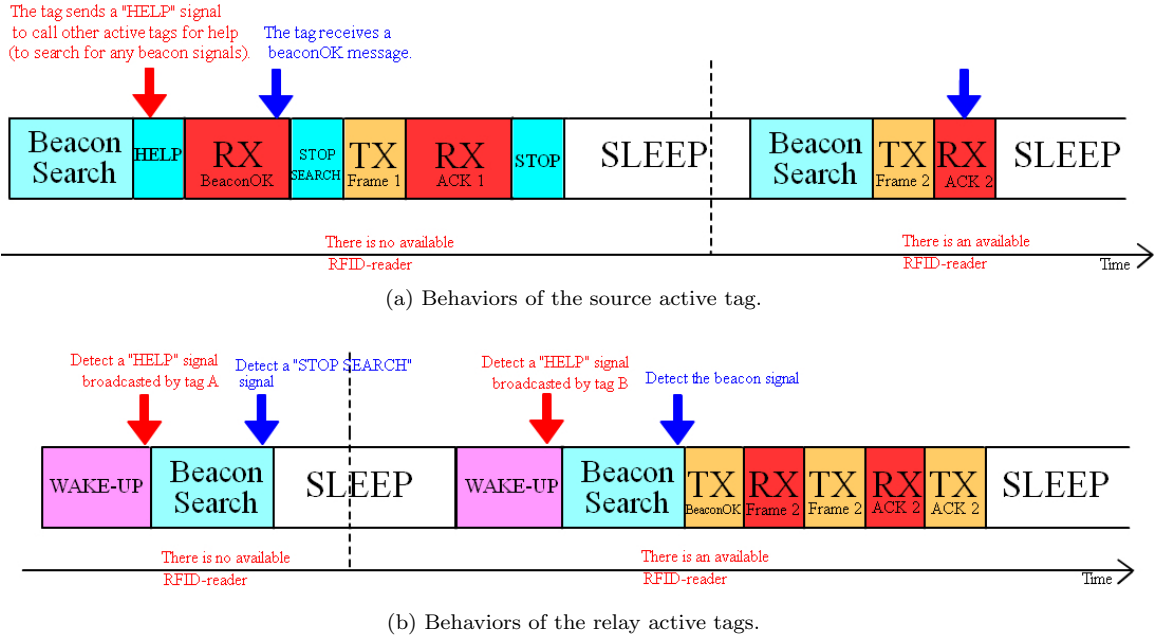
The tag sends a "HELP" signal to call other active tags for help (to search for any beacon signals).

The tag receives a beaconOK message.

Beacon Search | HELP | RX BeaconOK | STOP SEARCH | TX Frame 1 | RX ACK 1 | STOP | SLEEP | Beacon Search | TX Frame 2 | RX ACK 2 | SLEEP

There is no available RFID-reader

There is an available RFID-reader

Time

(a) Behaviors of the source active tag.

Detect a "HELP" signal broadcasted by tag A

Detect a "STOP SEARCH" signal

Detect a "HELP" signal broadcasted by tag B

Detect the beacon signal

WAKE-UP | Beacon Search | SLEEP | WAKE-UP | Beacon Search | TX BeaconOK | RX Frame 2 | TX Frame 2 | RX ACK 2 | TX ACK 2 | SLEEP

There is no available RFID-reader

There is an available RFID-reader

Time

(b) Behaviors of the relay active tags.